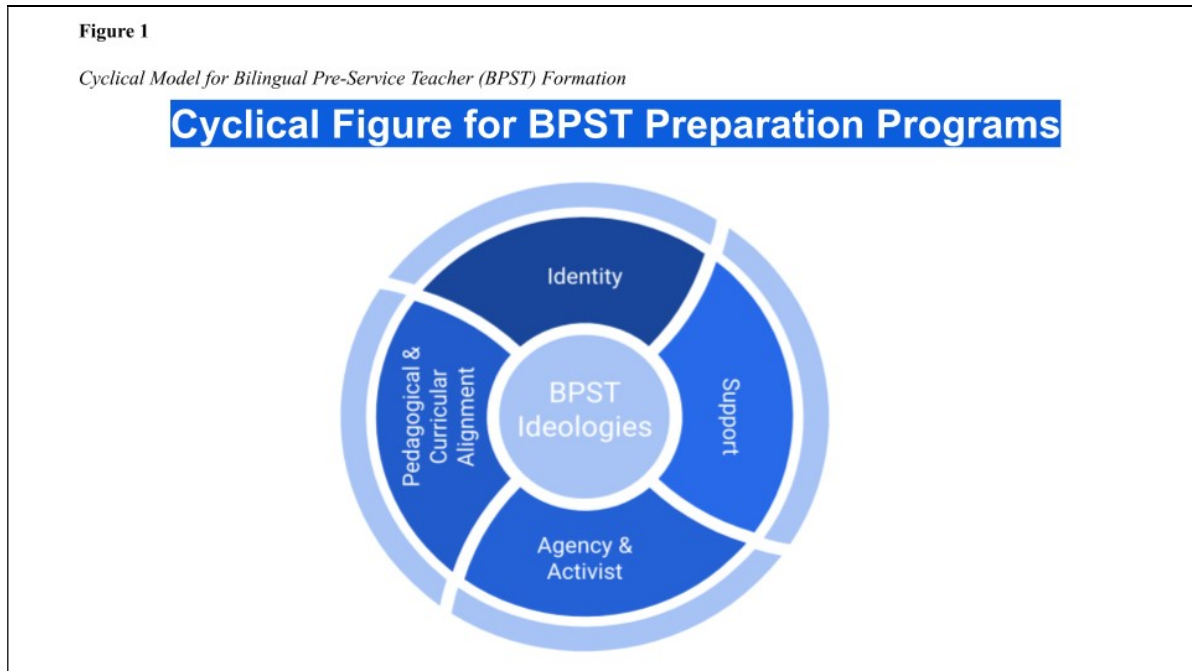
**Figure 1**

*Cyclical Model for Bilingual Pre-Service Teacher (BPST) Formation*

Cyclical Figure for BPST Preparation Programs

Identity

Support

Agency & Activist

Pedagogical & Curricular Alignment

BPST Ideologies